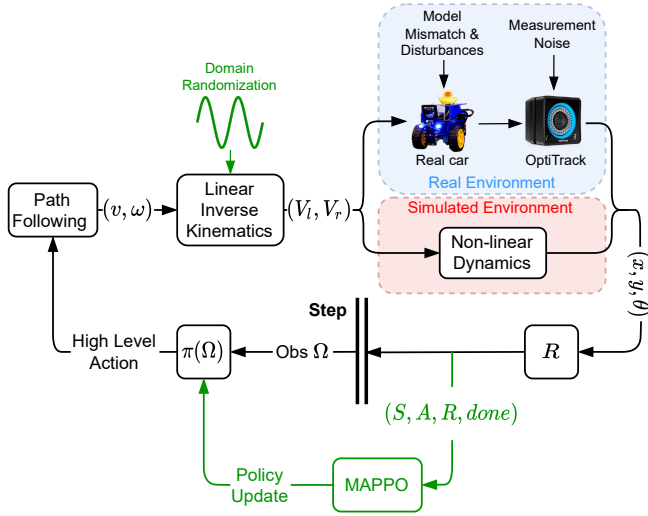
Model Mismatch & Disturbances

Measurement Noise

Domain Randomization

Real car

OptiTrack

Real Environment

Path Following

$(v, \omega)$

Linear Inverse Kinematics

$(V_l, V_r)$

Simulated Environment

Non-linear Dynamics

$(x, y, \theta)$

Step

High Level Action

$\pi(\Omega)$

Obs $\Omega$

$R$

$(S, A, R, done)$

Policy Update

MAPPO